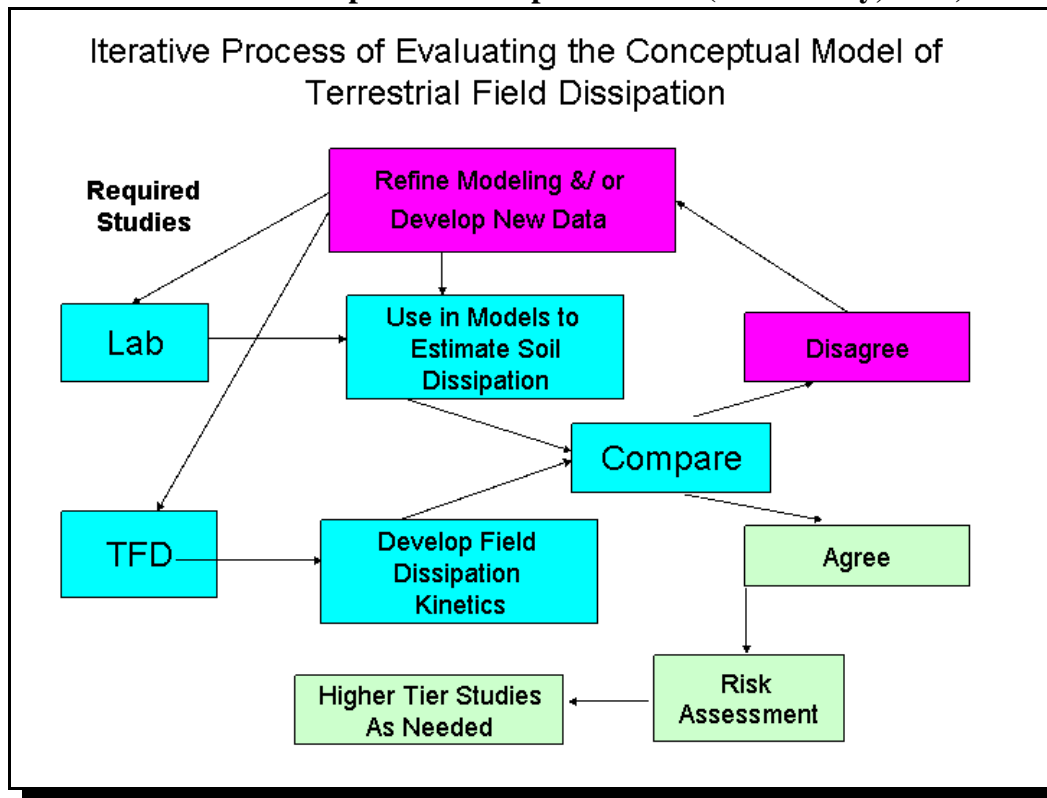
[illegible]

Iterative Process of Evaluating the Conceptual Model of Terrestrial Field Dissipation

Required Studies

Refine Modeling &/ or Develop New Data

Lab

Use in Models to Estimate Soil Dissipation

Disagree

Compare

TFD

Develop Field Dissipation Kinetics

Agree

Risk Assessment

Higher Tier Studies As Needed